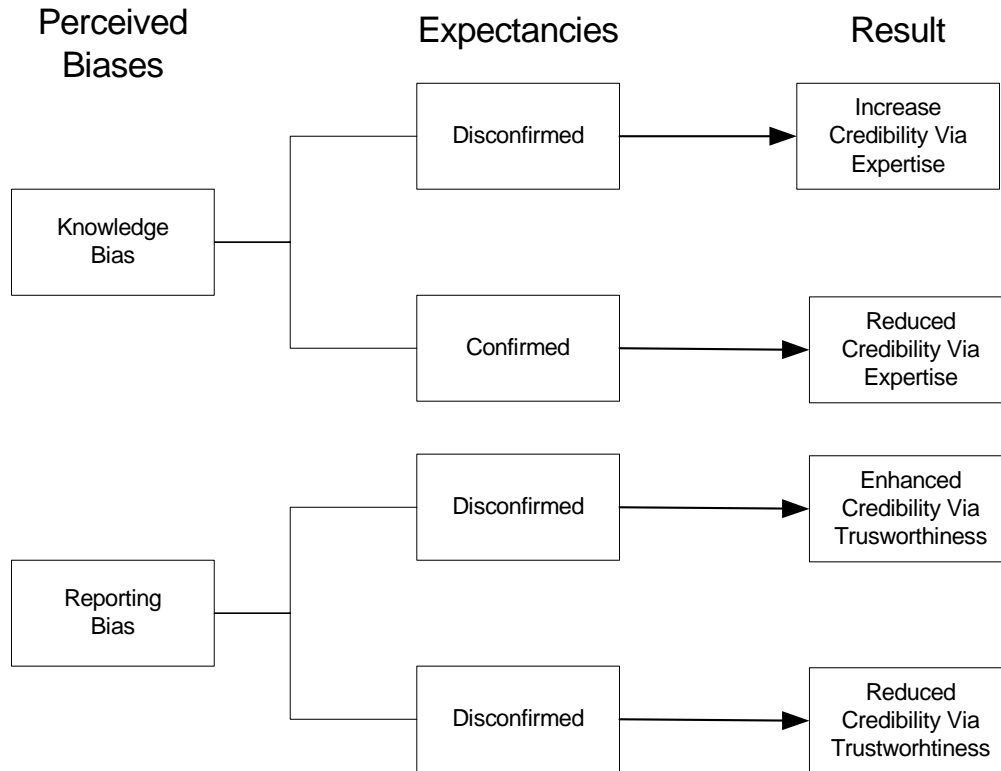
Perceived Biases

Expectancies

Result

Knowledge Bias

Disconfirmed

Increase Credibility Via Expertise

Confirmed

Reduced Credibility Via Expertise

Reporting Bias

Disconfirmed

Enhanced Credibility Via Trusworthiness

Disconfirmed

Reduced Credibility Via Trustworhtiness